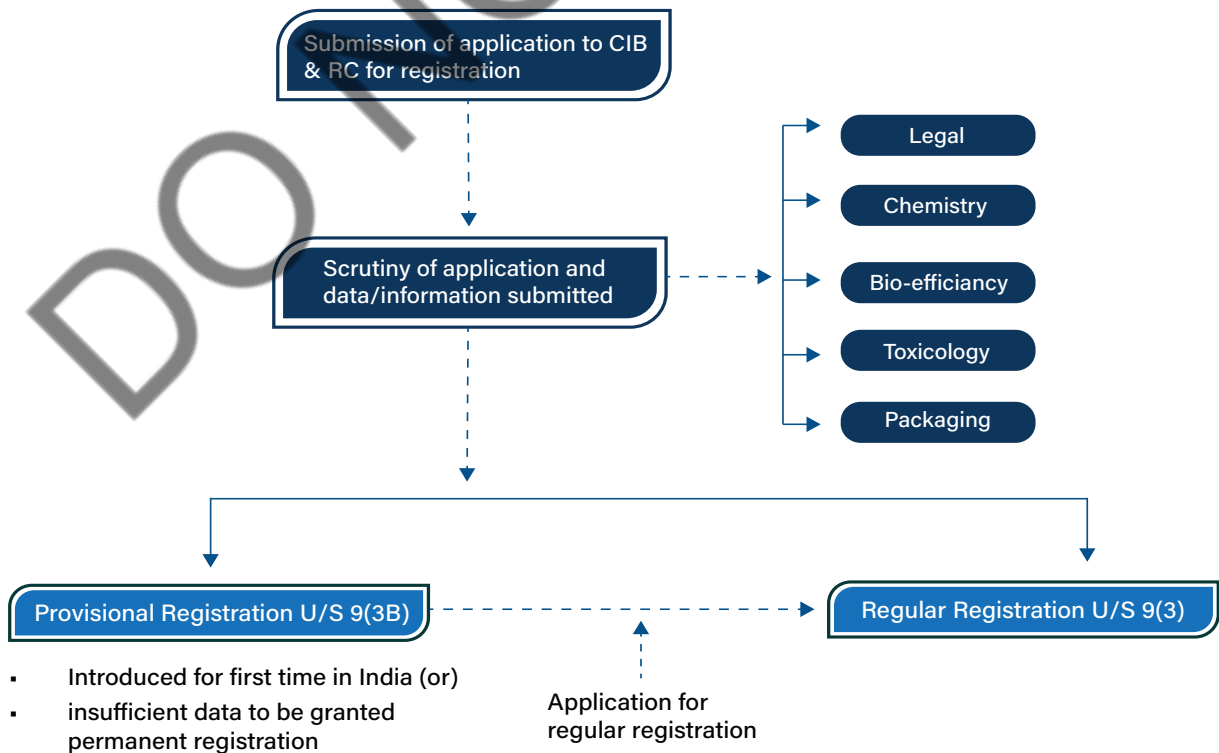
DO NO

Submission of application to CIB & RC for registration

Scrutiny of application and data/information submitted

Legal

Chemistry

Bio-efficiancy

Toxicology

Packaging

Provisional Registration U/S 9(3B)

Regular Registration U/S 9(3)

- Introduced for first time in India (or)
- insufficient data to be granted permanent registration

Application for regular registration